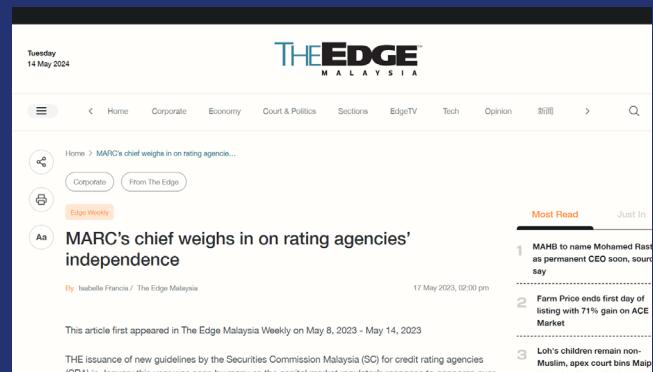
Tuesday
14 May 2024

THE EDGE
MALAYSIA

< Home Corporate Economy Court & Politics Sections EdgeTV Tech Opinion 新闻 >

Home > MARC's chief weighs in on rating agencie...

Corporate From The Edge

Edge Weekly

Aa

MARC's chief weighs in on rating agencies' independence

By Isabelle Francis / The Edge Malaysia

17 May 2023, 02:00 pm

This article first appeared in The Edge Malaysia Weekly on May 8, 2023 - May 14, 2023

THE issuance of new guidelines by the Securities Commission Malaysia (SC) for credit rating agencies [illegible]

Most Read Just In

1 MAHB to name Mohamed Rast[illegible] as permanent CEO soon, sourc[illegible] say

2 Farm Price ends first day of listing with 71% gain on ACE Market

3 Loh's children remain non-Muslim, apex court bins Maip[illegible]